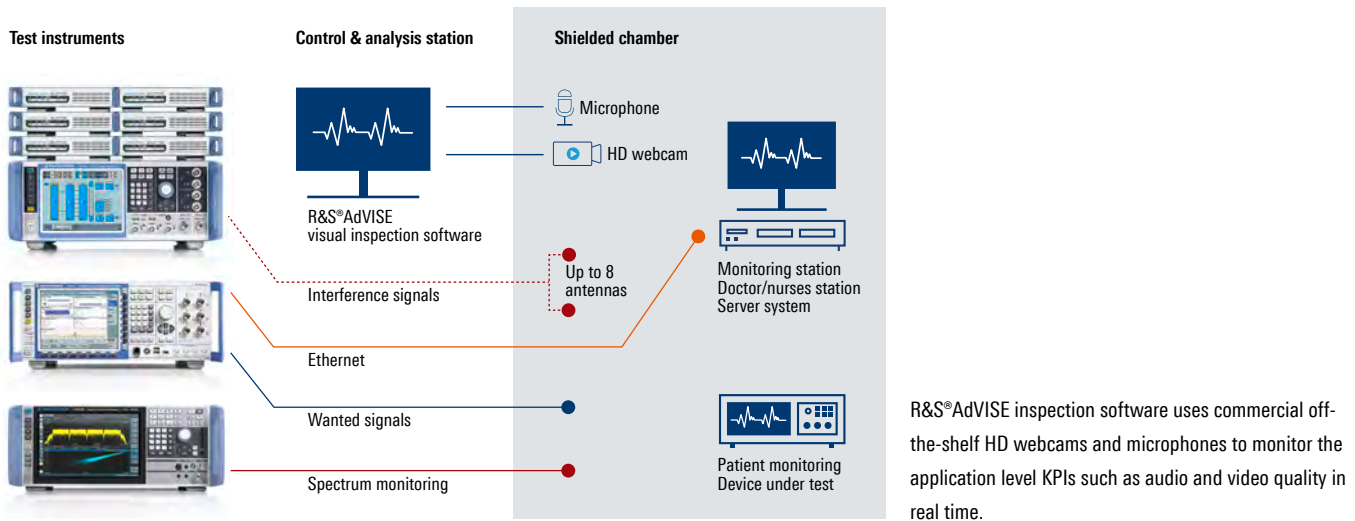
Test instruments

Control & analysis station

Shielded chamber

Microphone

HD webcam

R&S®AdVISE
visual inspection software

Up to 8
antennas

Monitoring station
Doctor/nurses station
Server system

Interference signals

Ethernet

Wanted signals

Spectrum monitoring

Patient monitoring
Device under test

R&S®AdVISE inspection software uses commercial off-the-shelf HD webcams and microphones to monitor the application level KPIs such as audio and video quality in real time.